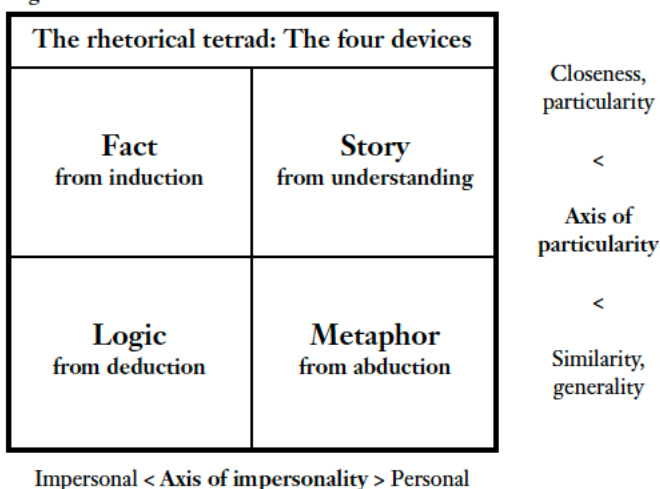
| The rhetorical tetrad: The four devices | |
|---|---|
| **Fact** from induction | **Story** from understanding |
| **Logic** from deduction | **Metaphor** from abduction |

Closeness, particularity

<

**Axis of particularity**

<

Similarity, generality

Impersonal < **Axis of impersonality** > Personal